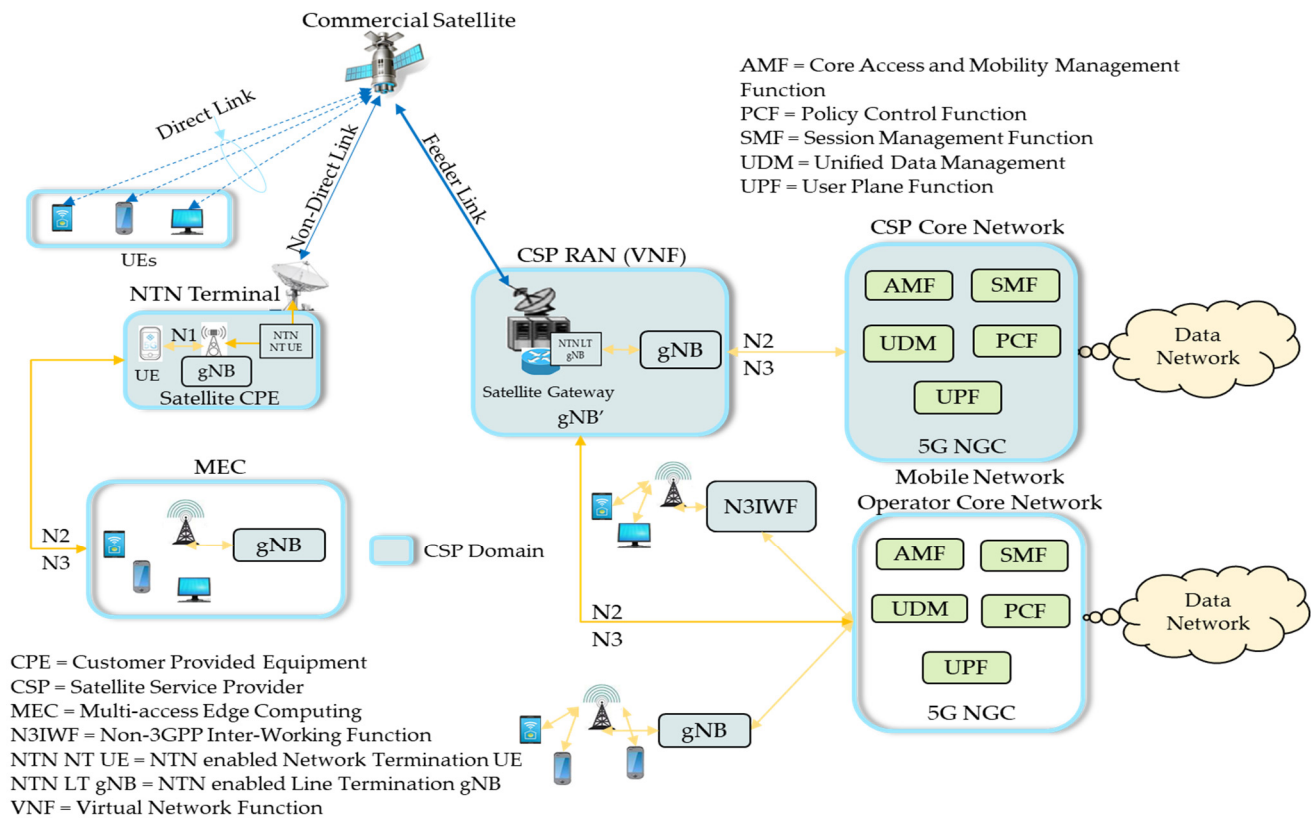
Commercial Satellite

AMF = Core Access and Mobility Management Function
PCF = Policy Control Function
SMF = Session Management Function
UDM = Unified Data Management
UPF = User Plane Function

Direct Link

Non-Direct Link

Feeder Link

UEs

NTN Terminal

N1

NTN NT UE

UE

gNB

Satellite CPE

CSP RAN (VNF)

NTN LT gNB

gNB

Satellite Gateway

gNB'

N2
N3

CSP Core Network

AMF

SMF

UDM

PCF

UPF

5G NGC

Data Network

MEC

gNB

CSP Domain

N2
N3

N3IWF

Mobile Network Operator Core Network

AMF

SMF

UDM

PCF

UPF

5G NGC

Data Network

N2
N3

gNB

CPE = Customer Provided Equipment
CSP = Satellite Service Provider
MEC = Multi-access Edge Computing
N3IWF = Non-3GPP Inter-Working Function
NTN NT UE = NTN enabled Network Termination UE
NTN LT gNB = NTN enabled Line Termination gNB
VNF = Virtual Network Function